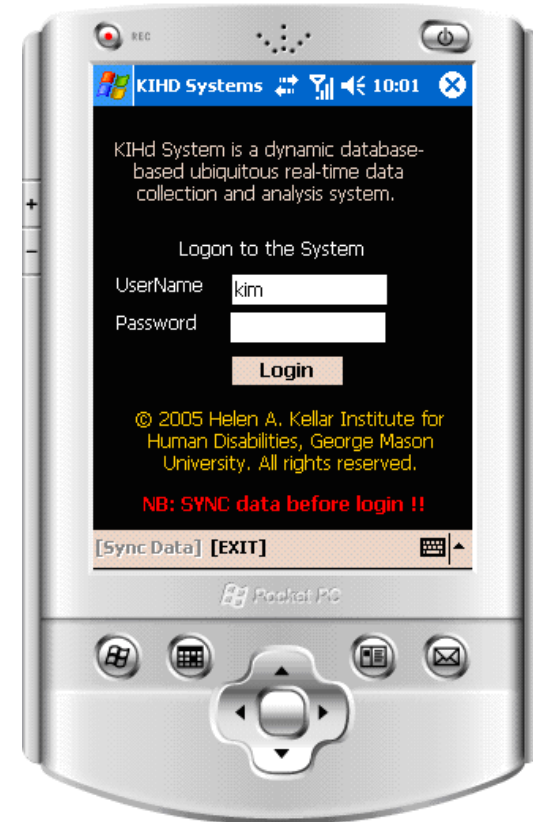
REC

KIHD Systems 10:01

KIHd System is a dynamic database-based ubiquitous real-time data collection and analysis system.

Logon to the System

UserName kim

Password

Login

© 2005 Helen A. Kellar Institute for Human Disabilities, George Mason University. All rights reserved.

NB: SYNC data before login !!

[Sync Data] [EXIT]

Pocket PC